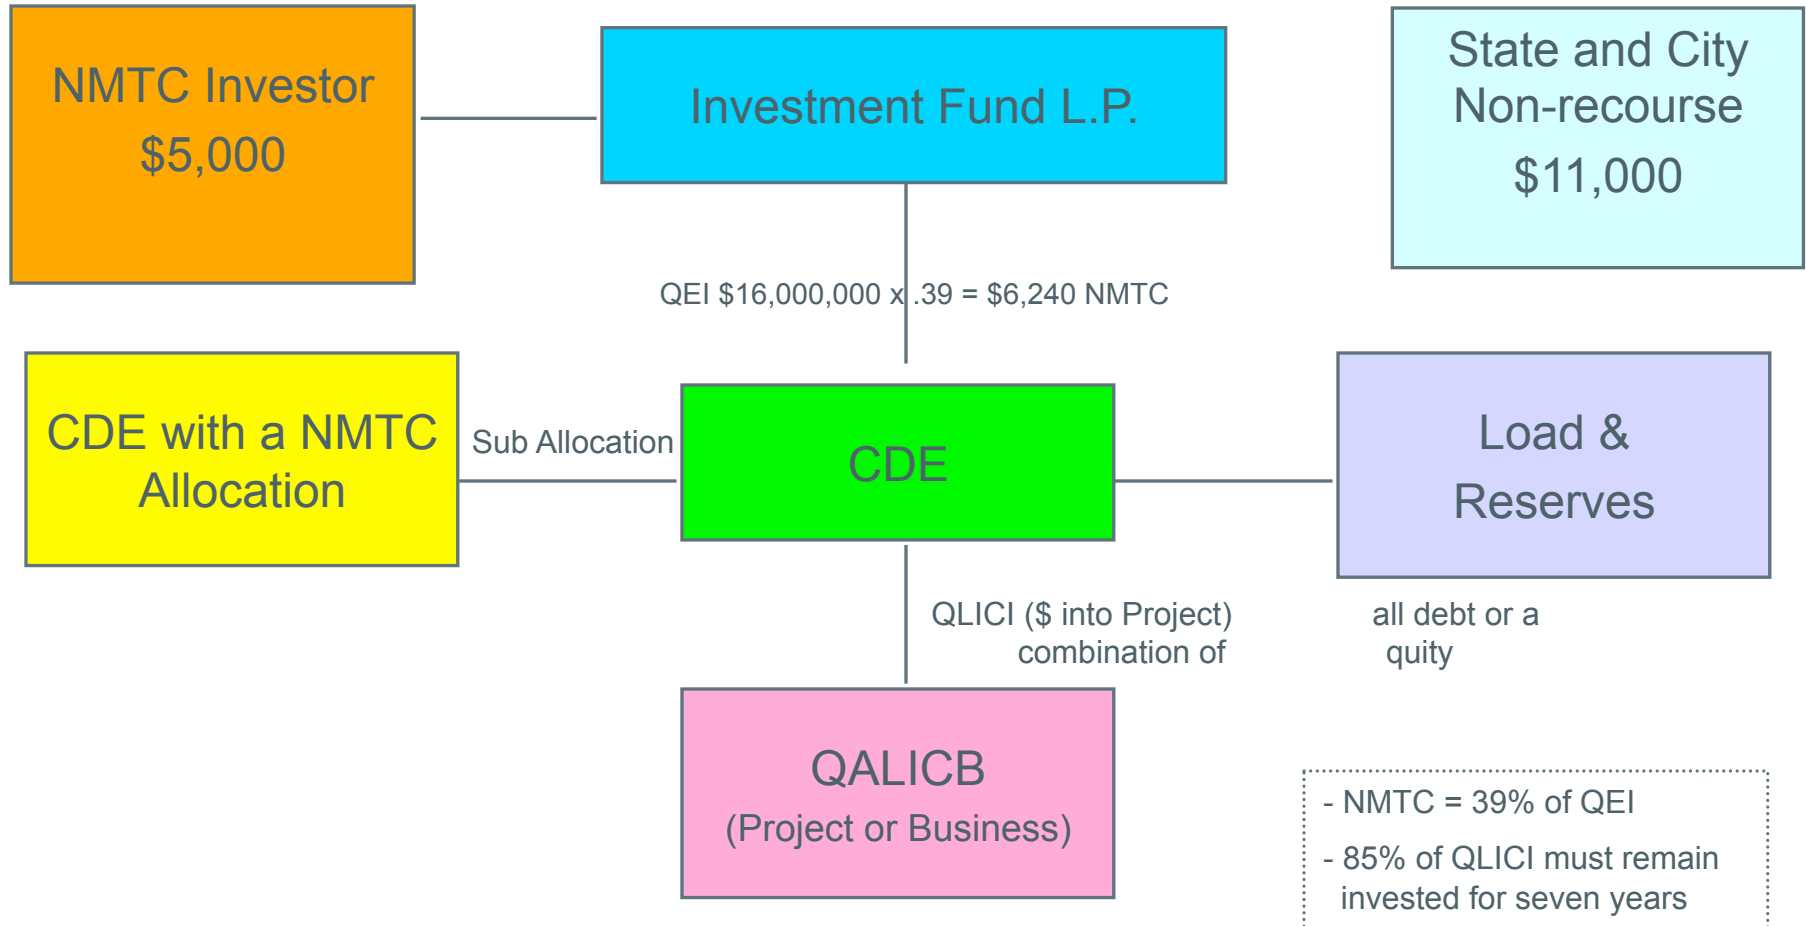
NMTC Investor
$5,000

Investment Fund L.P.

State and City
Non-recourse
$11,000

QEI $16,000,000 x .39 = $6,240 NMTC

CDE with a NMTC Allocation

Sub Allocation

CDE

Load &
Reserves

QLICI ($ into Project)
combination of

all debt or a
quity

QALICB
(Project or Business)

- NMTC = 39% of QEI
- 85% of QLICI must remain invested for seven years